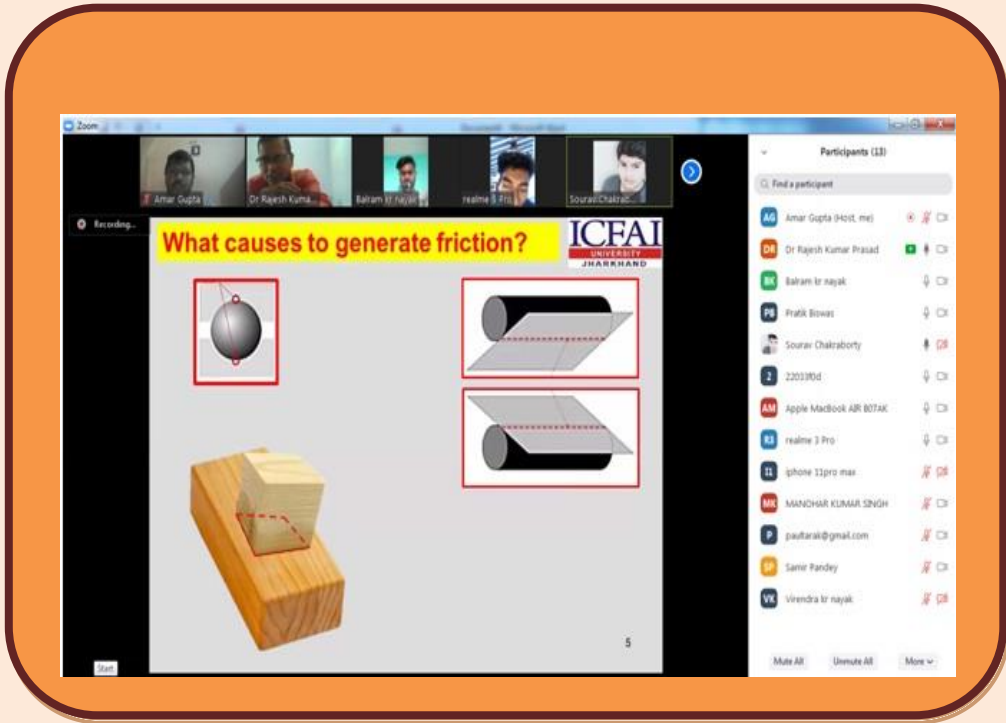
Zoom

Amar Gupta
Dr Rajesh Kuma...
Balram kr nayak
realme 3 Pro
Sourav Chakrab...

Recording...

What causes to generate friction?

ICFAI UNIVERSITY JHARKHAND

5

Start

Participants (13)

Find a participant

AG Amar Gupta (Host, me)
DR Dr Rajesh Kumar Prasad
BK Balram kr nayak
PB Pratik Biswas
Sourav Chakraborty
2 2203390d
AM Apple MacBook AIR 807AK
R3 realme 3 Pro
I1 iphone 11pro max
MK MANOHAR KUMAR SINGH
P paultarak@gmail.com
SP Samir Pandey
VK Virendra kr nayak

Mute All
Unmute All
More